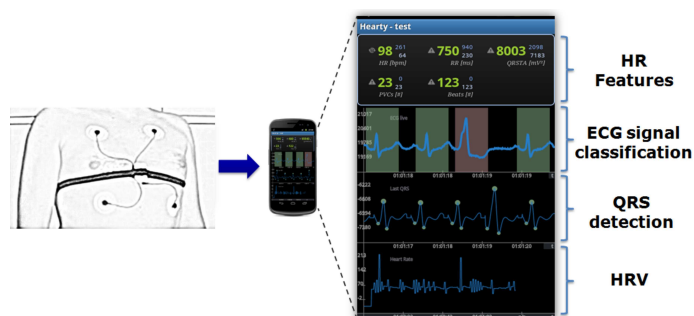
Hearty - test

98 261 64 HR [bpm]

750 940 230 RR [ms]

8003 2098 7163 QRSTA [mV²]

23 0 23 PVCs [#]

123 0 0 Beats [#]

HR Features

ECG signal classification

QRS detection

HRV

21257
20801
19500
19188
ECG live
01:01:18
01:01:18
01:01:19
01:01:19
01:01:19

-6222
-6608
-6994
-7380
Last QRS
01:01:17
01:01:18
01:01:19
01:01:19
01:01:20

213
142
71
Heart Rate